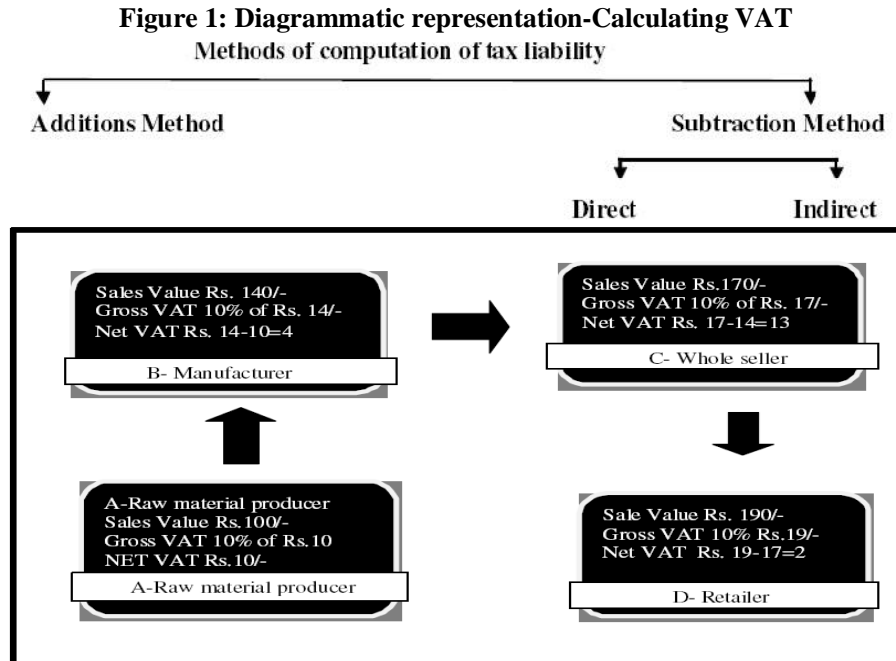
**Figure 1: Diagrammatic representation-Calculating VAT**

Methods of computation of tax liability

Additions Method

Subtraction Method

Direct

Indirect

Sales Value Rs. 140/-
Gross VAT 10% of Rs. 14/-
Net VAT Rs. 14-10=4

B- Manufacturer

Sales Value Rs.170/-
Gross VAT 10% of Rs. 17/-
Net VAT Rs. 17-14=13

C- Whole seller

A-Raw material producer
Sales Value Rs.100/-
Gross VAT 10% of Rs.10
NET VAT Rs.10/-

A-Raw material producer

Sale Value Rs. 190/-
Gross VAT 10% Rs.19/-
Net VAT Rs. 19-17=2

D- Retailer